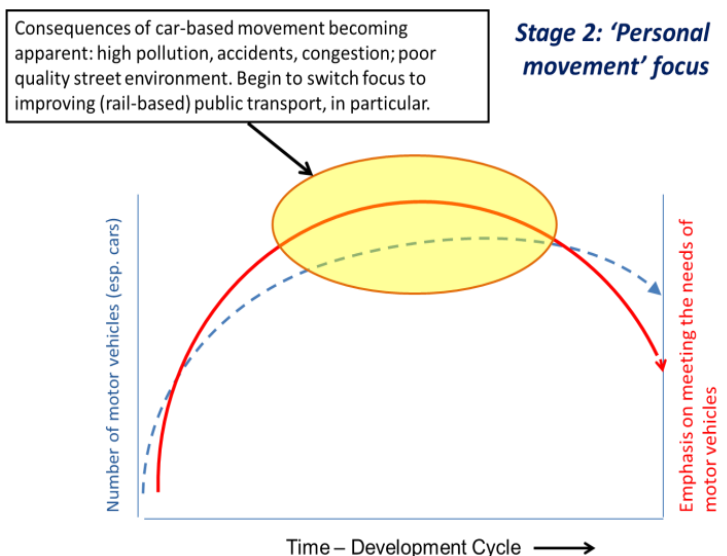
Consequences of car-based movement becoming apparent: high pollution, accidents, congestion; poor quality street environment. Begin to switch focus to improving (rail-based) public transport, in particular.

Stage 2: 'Personal movement' focus

Number of motor vehicles (esp. cars)

Emphasis on meeting the needs of motor vehicles

Time – Development Cycle